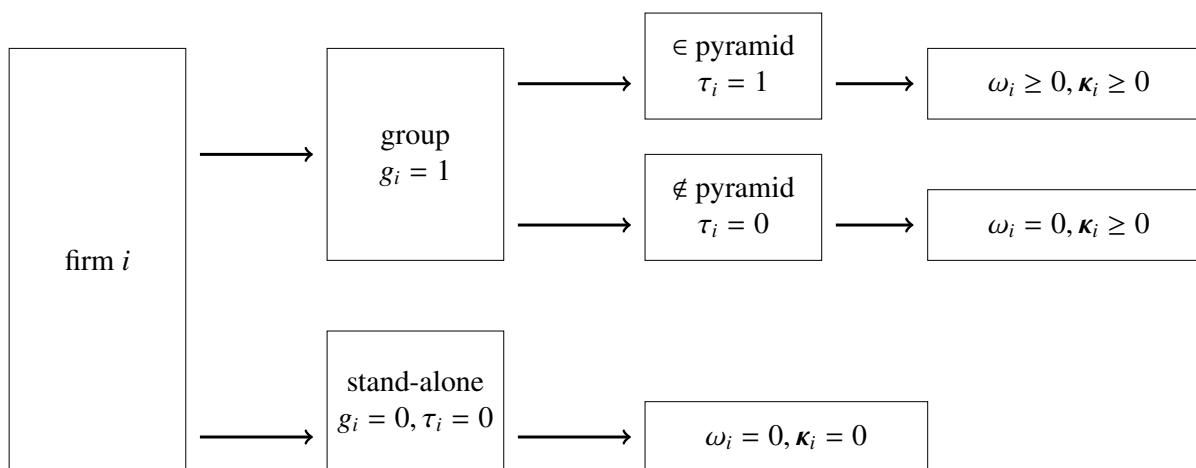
firm $i$

group
$g_i = 1$

$\in$ pyramid
$\tau_i = 1$

$\omega_i \geq 0, \boldsymbol{\kappa}_i \geq 0$

$\notin$ pyramid
$\tau_i = 0$

$\omega_i = 0, \boldsymbol{\kappa}_i \geq 0$

stand-alone
$g_i = 0, \tau_i = 0$

$\omega_i = 0, \boldsymbol{\kappa}_i = 0$